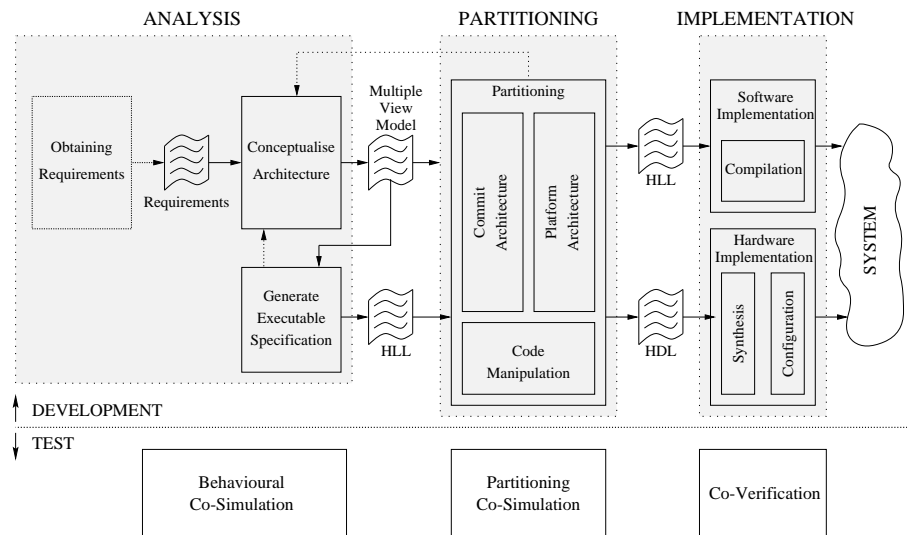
ANALYSIS

PARTITIONING

IMPLEMENTATION

Obtaining Requirements

Requirements

Conceptualise Architecture

Multiple View Model

Generate Executable Specification

HLL

Partitioning

Commit Architecture

Platform Architecture

Code Manipulation

HLL

HDL

Software Implementation

Compilation

Hardware Implementation

Synthesis

Configuration

SYSTEM

DEVELOPMENT

TEST

Behavioural Co-Simulation

Partitioning Co-Simulation

Co-Verification